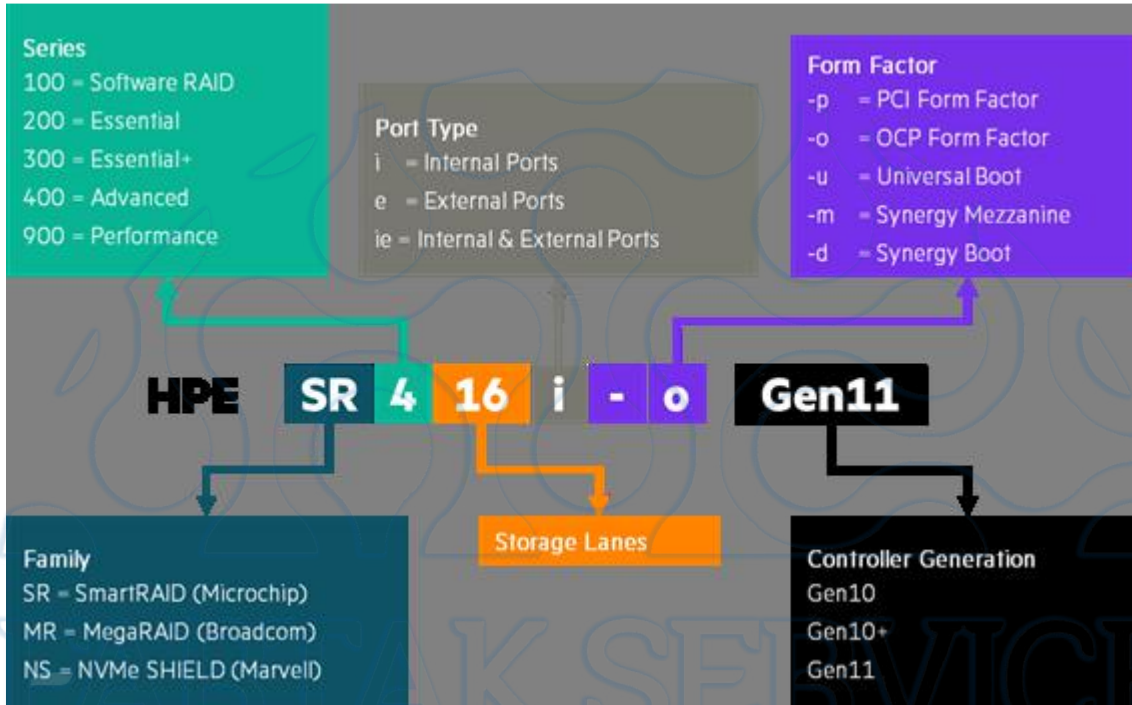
Series
100 = Software RAID
200 = Essential
300 = Essential+
400 = Advanced
900 = Performance

Port Type
i = Internal Ports
e = External Ports
ie = Internal & External Ports

Form Factor
-p = PCI Form Factor
-o = OCP Form Factor
-u = Universal Boot
-m = Synergy Mezzanine
-d = Synergy Boot

HPE SR 4 16 i - o Gen11

Family
SR = SmartRAID (Microchip)
MR = MegaRAID (Broadcom)
NS = NVMe SHIELD (Marvell)

Storage Lanes

Controller Generation
Gen10
Gen10+
Gen11